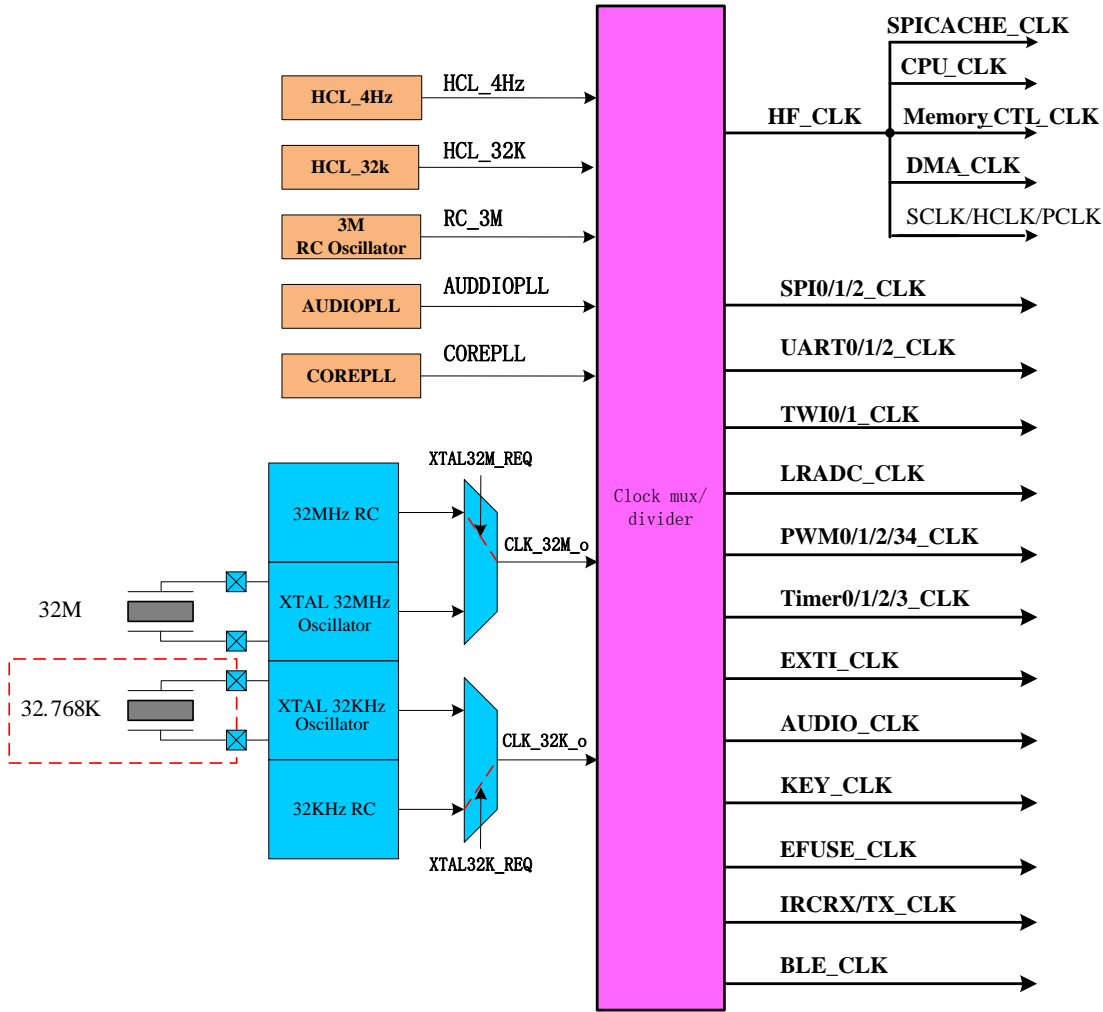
HCL_4Hz
HCL_4Hz
HCL_32k
HCL_32K
3M
RC Oscillator
RC_3M
AUDIOPLL
AUDDIOPLL
COREPLL
COREPLL

32MHz RC
XTAL 32MHz Oscillator
XTAL 32KHz Oscillator
32KHz RC
32M
32.768K
XTAL32M_REQ
CLK_32M_o
CLK_32K_o
XTAL32K_REQ

Clock mux/ divider

HF_CLK
SPICACHE_CLK
CPU_CLK
Memory CTL_CLK
DMA_CLK
SCLK/HCLK/PCLK
SPI0/1/2_CLK
UART0/1/2_CLK
TWI0/1_CLK
LRADC_CLK
PWM0/1/2/34_CLK
Timer0/1/2/3_CLK
EXTI_CLK
AUDIO_CLK
KEY_CLK
EFUSE_CLK
IRCRX/TX_CLK
BLE_CLK